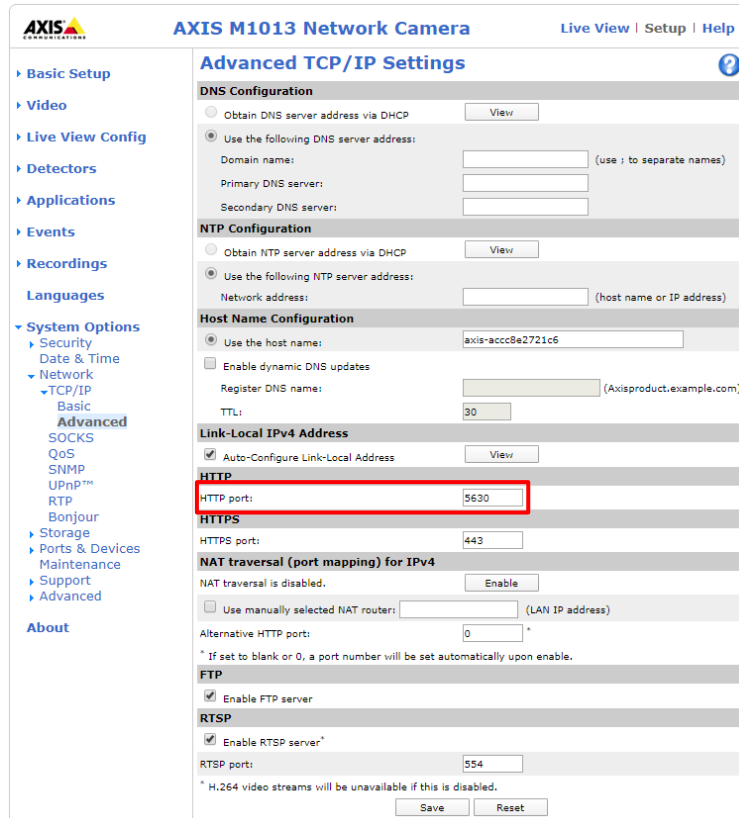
AXIS COMMUNICATIONS

AXIS M1013 Network Camera

Live View | Setup | Help

Basic Setup
Video
Live View Config
Detectors
Applications
Events
Recordings
Languages
System Options
Security
Date & Time
Network
TCP/IP
Basic
Advanced
SOCKS
QoS
SNMP
UPnP™
RTP
Bonjour
Storage
Ports & Devices
Maintenance
Support
Advanced
About

Advanced TCP/IP Settings

?

DNS Configuration

Obtain DNS server address via DHCP View

Use the following DNS server address:

Domain name: (use ; to separate names)

Primary DNS server:

Secondary DNS server:

NTP Configuration

Obtain NTP server address via DHCP View

Use the following NTP server address:

Network address: (host name or IP address)

Host Name Configuration

Use the host name: axis-accc8e2721c6

Enable dynamic DNS updates

Register DNS name: (Axisproduct.example.com)

TTL: 30

Link-Local IPv4 Address

Auto-Configure Link-Local Address View

HTTP

HTTP port: 5630

HTTPS

HTTPS port: 443

NAT traversal (port mapping) for IPv4

NAT traversal is disabled. Enable

Use manually selected NAT router: (LAN IP address)

Alternative HTTP port: 0 *

* If set to blank or 0, a port number will be set automatically upon enable.

FTP

Enable FTP server

RTSP

Enable RTSP server*

RTSP port: 554

* H.264 video streams will be unavailable if this is disabled.

Save Reset